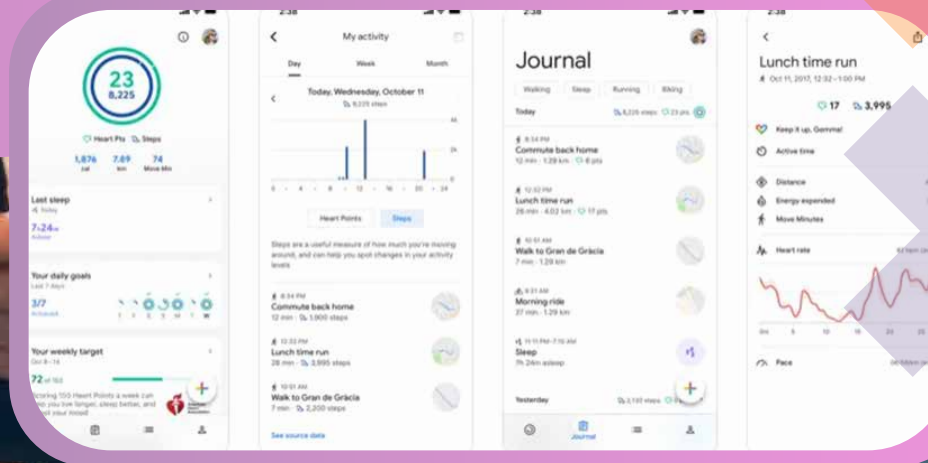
23
8,225

Heart Pts Steps

1,876 cal
7.69 km
74 Move Min

Last sleep
Today
7h24m
Asleep

Your daily goals
Last 7 days
3/7
Achieved

Your weekly target
Oct 8 – 14
72 of 150
Scoring 150 Heart Points a week can help you live longer, sleep better, and boost your mood

2:38

My activity

Day
Week
Month

Today, Wednesday, October 11
8,225 steps

Heart Points
Steps

Steps are a useful measure of how much you're moving around, and can help you spot changes in your activity levels

8:34 PM
Commute back home
12 min · 1,900 steps

12:32 PM
Lunch time run
28 min · 3,995 steps

10:01 AM
Walk to Gran de Gràcia
7 min · 2,200 steps

See source data

2:38

Journal

Walking
Sleep
Running
Biking

Today
8,225 steps 23 pts

8:34 PM
Commute back home
12 min · 1.29 km · 8 pts

12:32 PM
Lunch time run
28 min · 4.02 km · 17 pts

10:01 AM
Walk to Gran de Gràcia
7 min · 1.29 km

8:31 AM
Morning ride
37 min · 1.29 km

11:11 PM–7:15 AM
Sleep
7h 24m asleep

Yesterday

Journal

2:38

Lunch time run
Oct 11, 2017, 12:32 – 1:00 PM

17
3,995

Keep it up, Gemma!
Active time
Distance
Energy expended
Move Minutes
Heart rate
Pace